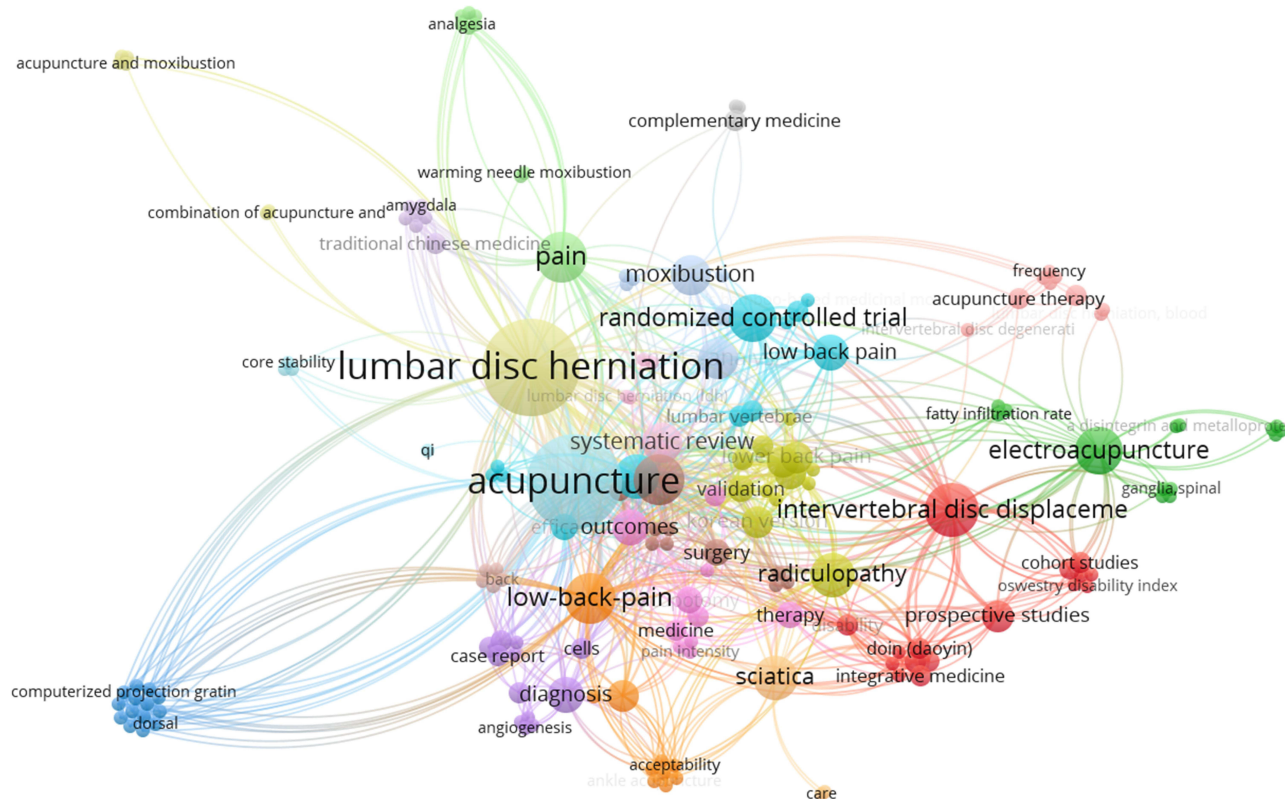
analgesia
acupuncture and moxibustion
complementary medicine
warming needle moxibustion
combination of acupuncture and
amygdala
traditional chinese medicine
pain
moxibustion
frequency
acupuncture therapy
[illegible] medicinal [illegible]
randomized controlled trial
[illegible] disc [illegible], blood
intervertebral disc degenerati
low back pain
core stability
lumbar disc herniation
lumbar disc herniation (ldh)
lumbar vertebrae
fatty infiltration rate
a disintegrin and metallopro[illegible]
systematic review
qi
lower back pain
electroacupuncture
acupuncture
validation
ganglia, spinal
intervertebral disc displaceme
effica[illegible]
outcomes
korean version
surgery
cohort studies
radiculopathy
back
oswestry disability index
low-back-pain
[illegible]
prospective studies
therapy
disability
medicine
cells
case report
doin (daoyin)
pain intensity
sciatica
integrative medicine
computerized projection gratin
diagnosis
dorsal
angiogenesis
acceptability
ankle acupuncture
care